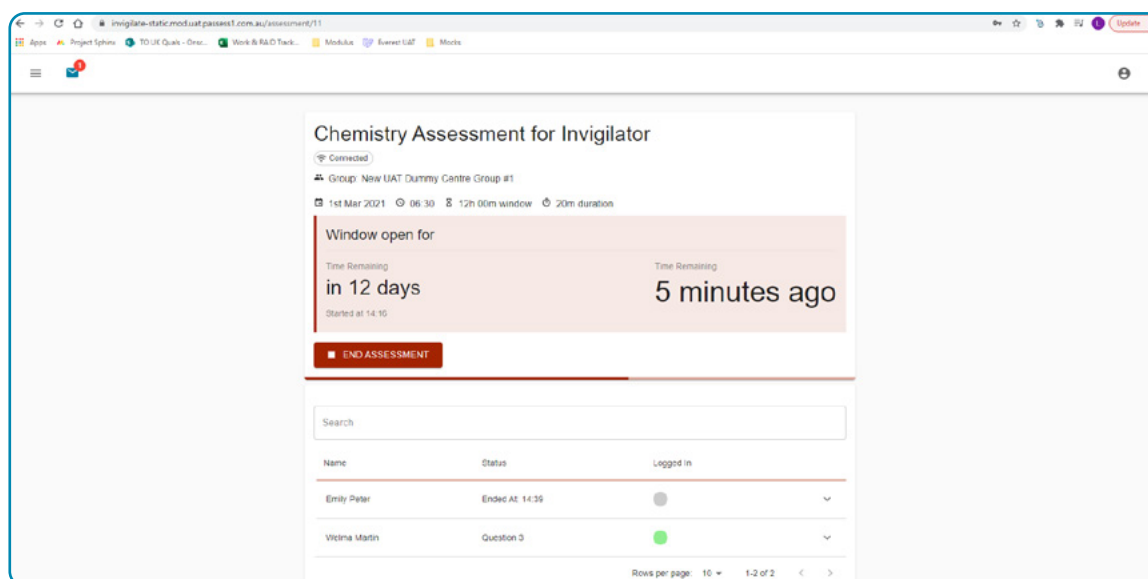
invigilate-static.mod.uat.passess1.com.au/assessment/11

Update

Apps Project Sphinx TO UE Quals - Onsc... Work & R&D Track... Modulus Everest UAT Mocks

1

Chemistry Assessment for Invigilator

Connected

Group: New UAT Dummy Centre Group #1

1st Mar 2021 06:30 12h 00m window 20m duration

Window open for

Time Remaining

in 12 days

Started at 14:16

Time Remaining

5 minutes ago

END ASSESSMENT

Search

| Name | Status | Logged In |
|---|---|---|
| Emily Peter | Ended At: 14:39 | |
| Welma Martin | Question 3 | |

Rows per page: 10 1-2 of 2